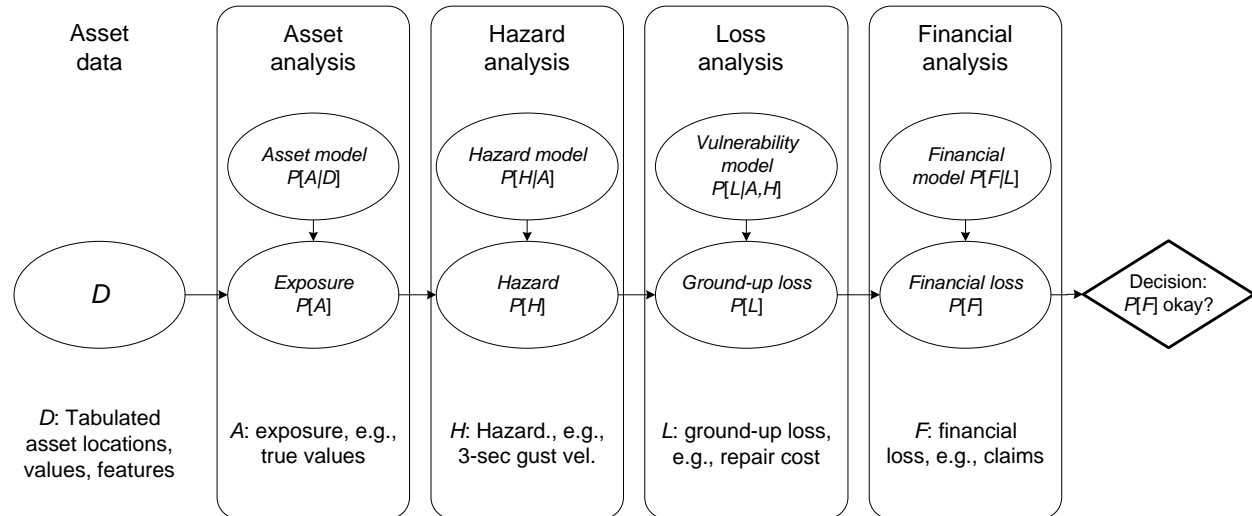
Asset data

D

D: Tabulated asset locations, values, features

Asset analysis

Asset model
P[A|D]

Exposure
P[A]

A: exposure, e.g., true values

Hazard analysis

Hazard model
P[H|A]

Hazard
P[H]

H: Hazard., e.g., 3-sec gust vel.

Loss analysis

Vulnerability model
P[L|A,H]

Ground-up loss
P[L]

L: ground-up loss, e.g., repair cost

Financial analysis

Financial model P[F|L]

Financial loss
P[F]

F: financial loss, e.g., claims

Decision:
P[F] okay?